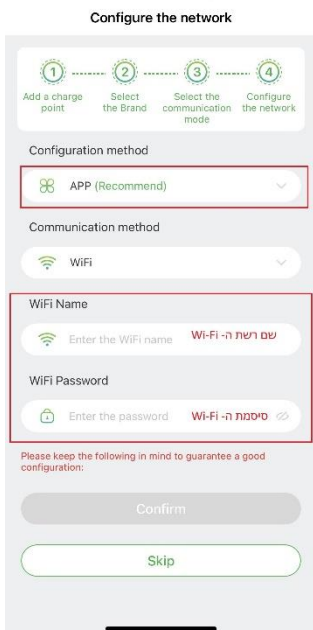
Configure the network

1 Add a charge point
2 Select the Brand
3 Select the communication mode
4 Configure the network

Configuration method

APP (Recommend)

Communication method

WiFi

WiFi Name

Enter the WiFi name שם רשת ה- Wi-Fi

WiFi Password

Enter the password סיסמת ה- Wi-Fi

Please keep the following in mind to guarantee a good configuration:

Confirm

Skip